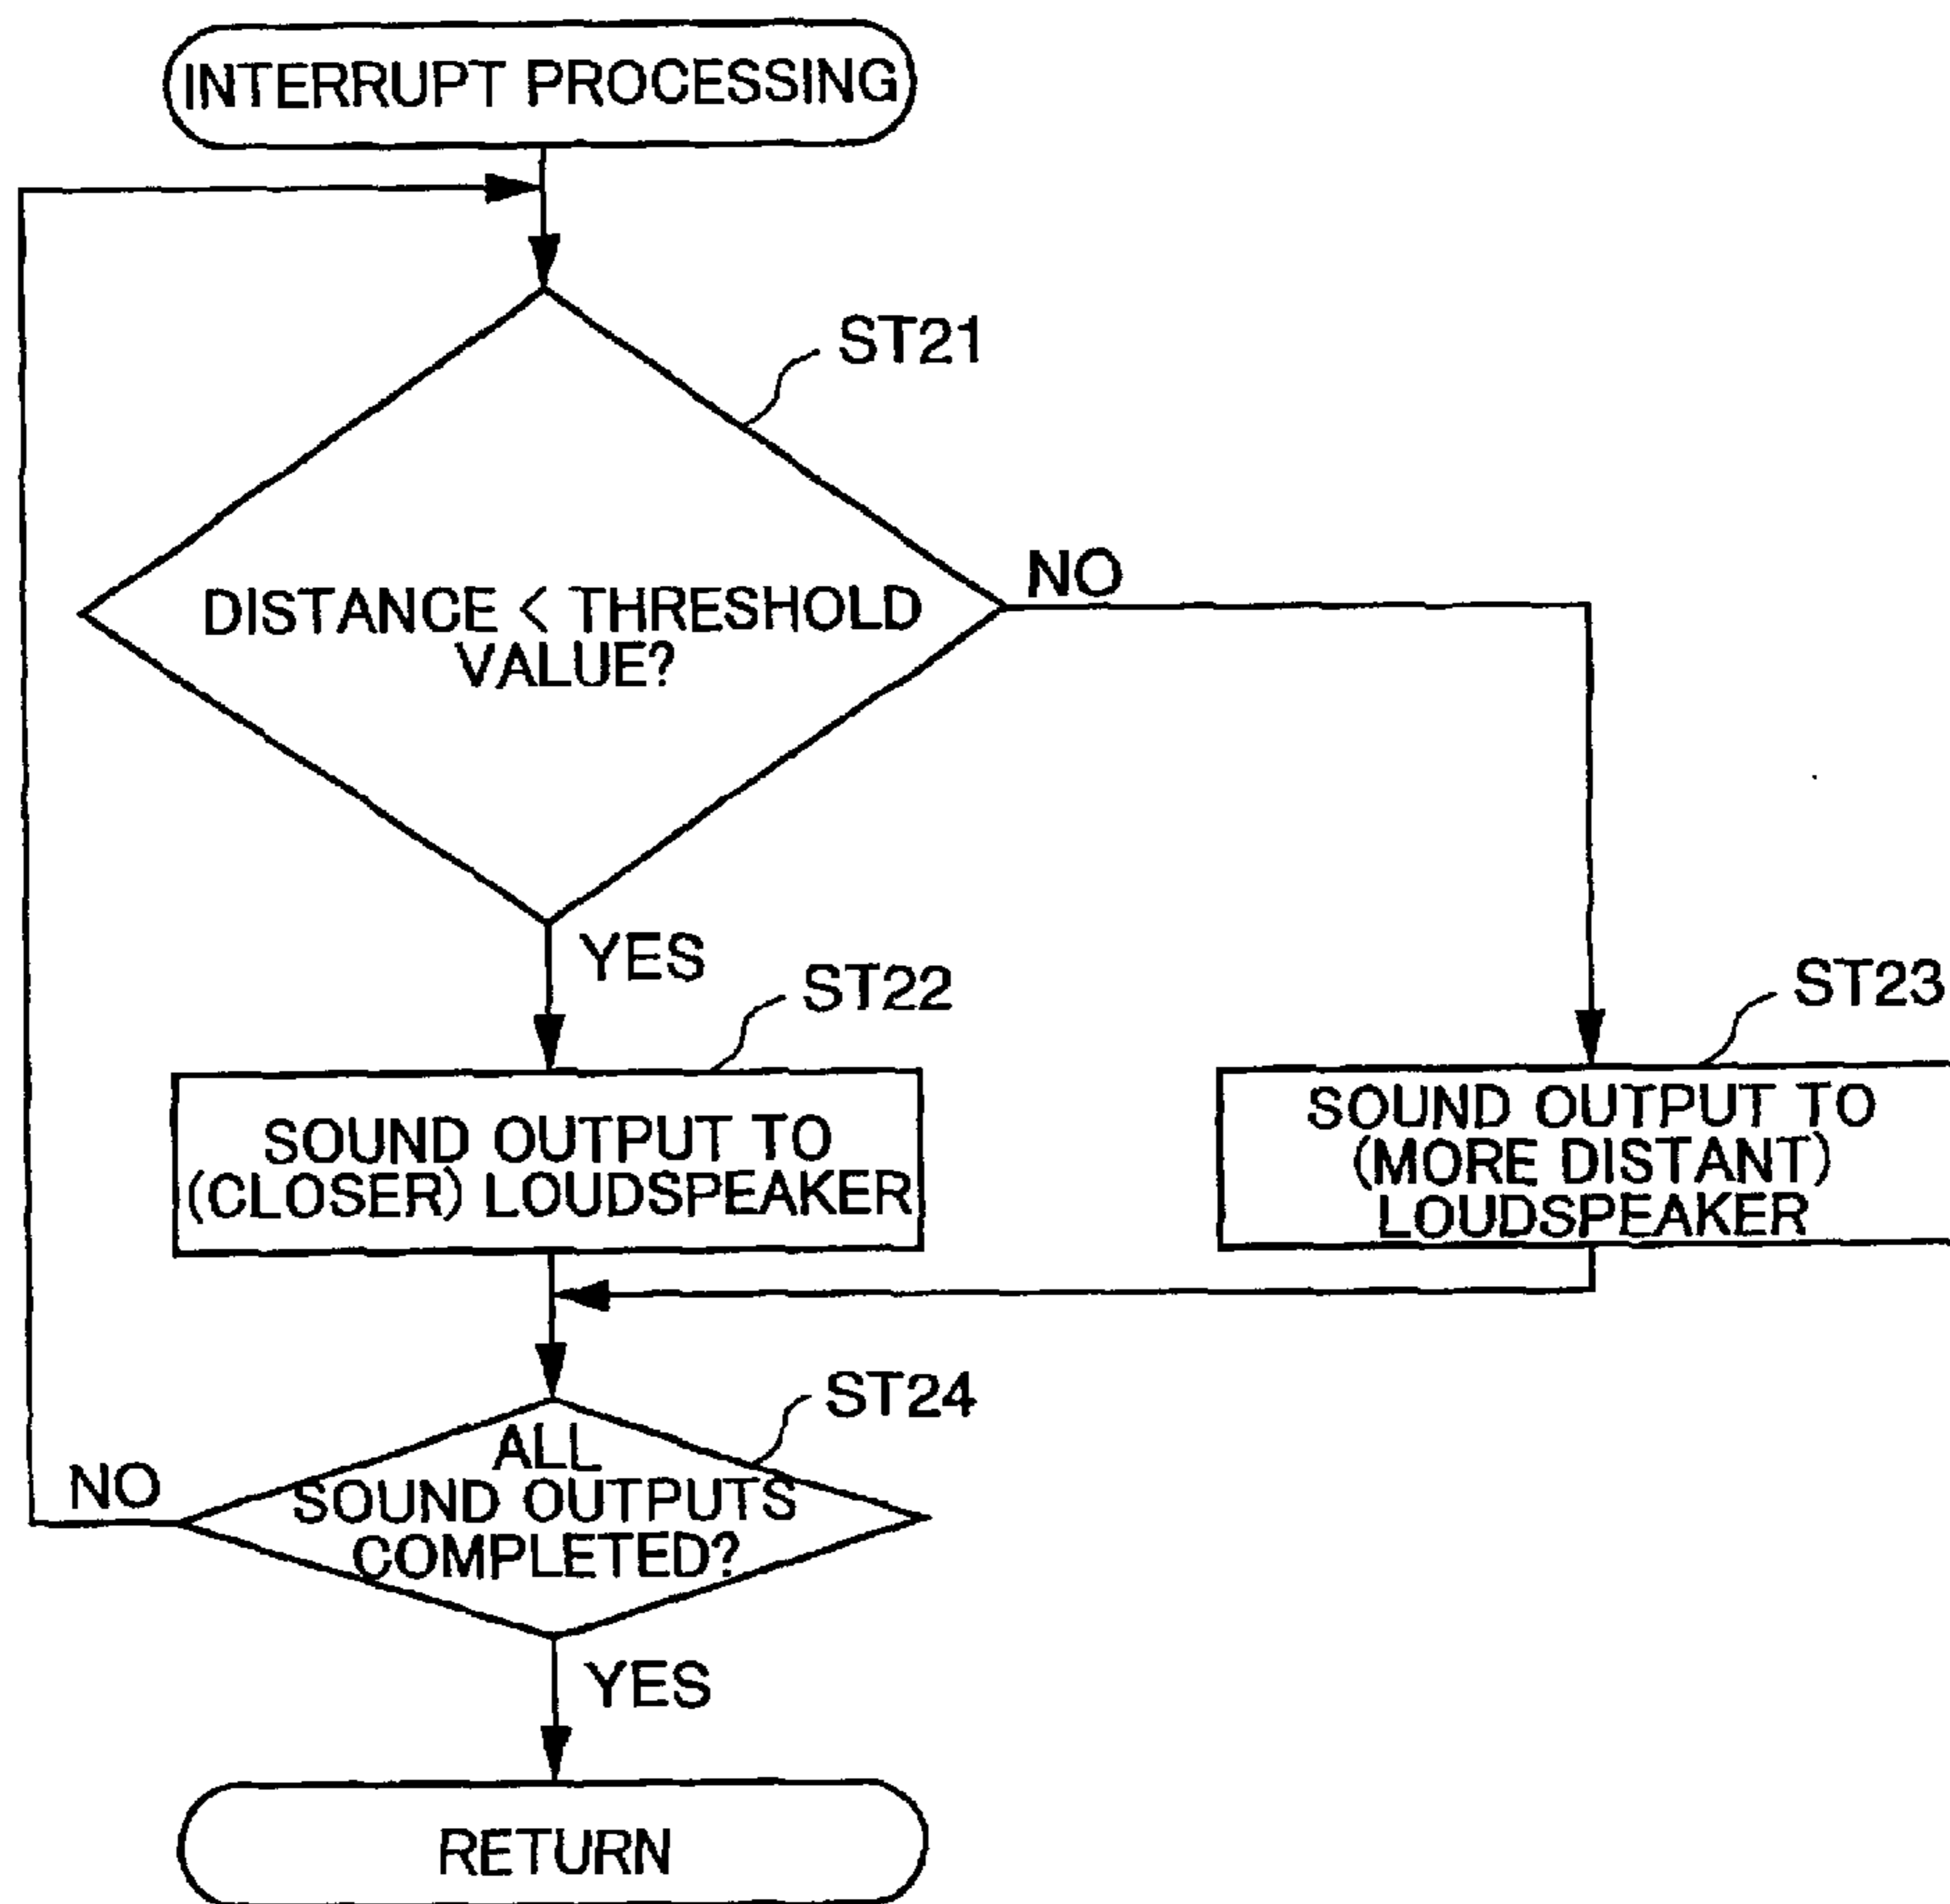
INTERRUPT PROCESSING

ST21

DISTANCE < THRESHOLD VALUE?

NO

YES

ST22

SOUND OUTPUT TO (CLOSER) LOUDSPEAKER

ST23

SOUND OUTPUT TO (MORE DISTANT) LOUDSPEAKER

ST24

NO

ALL SOUND OUTPUTS COMPLETED?

YES

RETURN